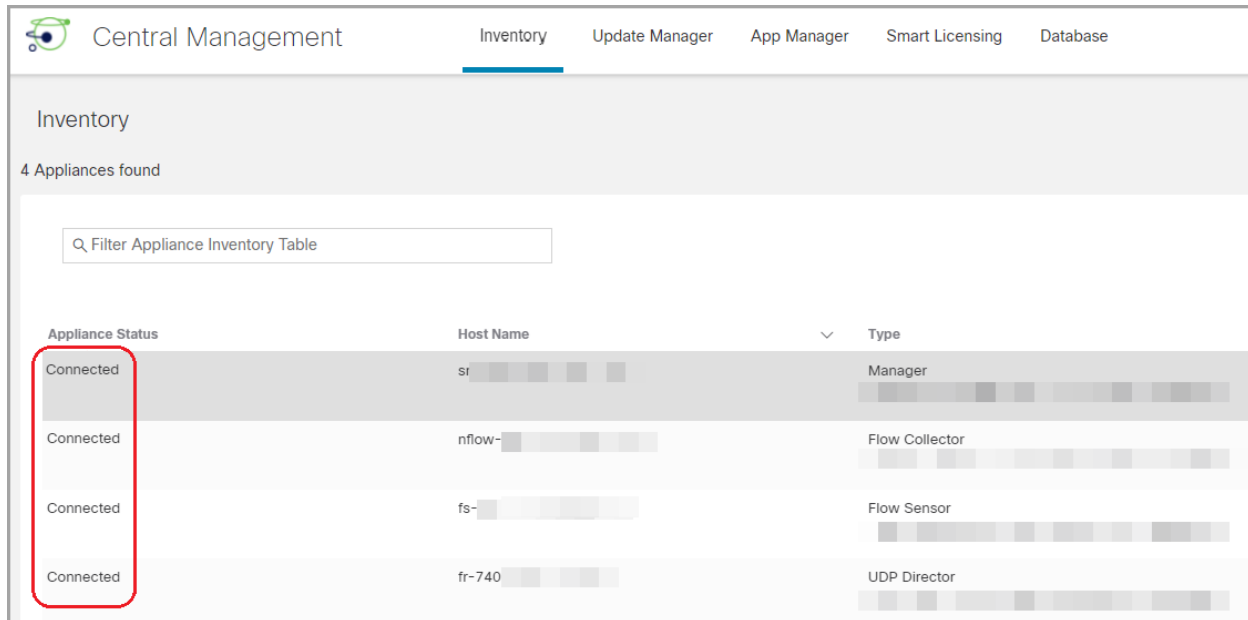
Central Management

Inventory Update Manager App Manager Smart Licensing Database

Inventory

4 Appliances found

Filter Appliance Inventory Table

| Appliance Status | Host Name | Type |
|---|---|---|
| Connected | sr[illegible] | Manager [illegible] |
| Connected | nflow-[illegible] | Flow Collector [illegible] |
| Connected | fs-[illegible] | Flow Sensor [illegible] |
| Connected | fr-740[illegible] | UDP Director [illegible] |